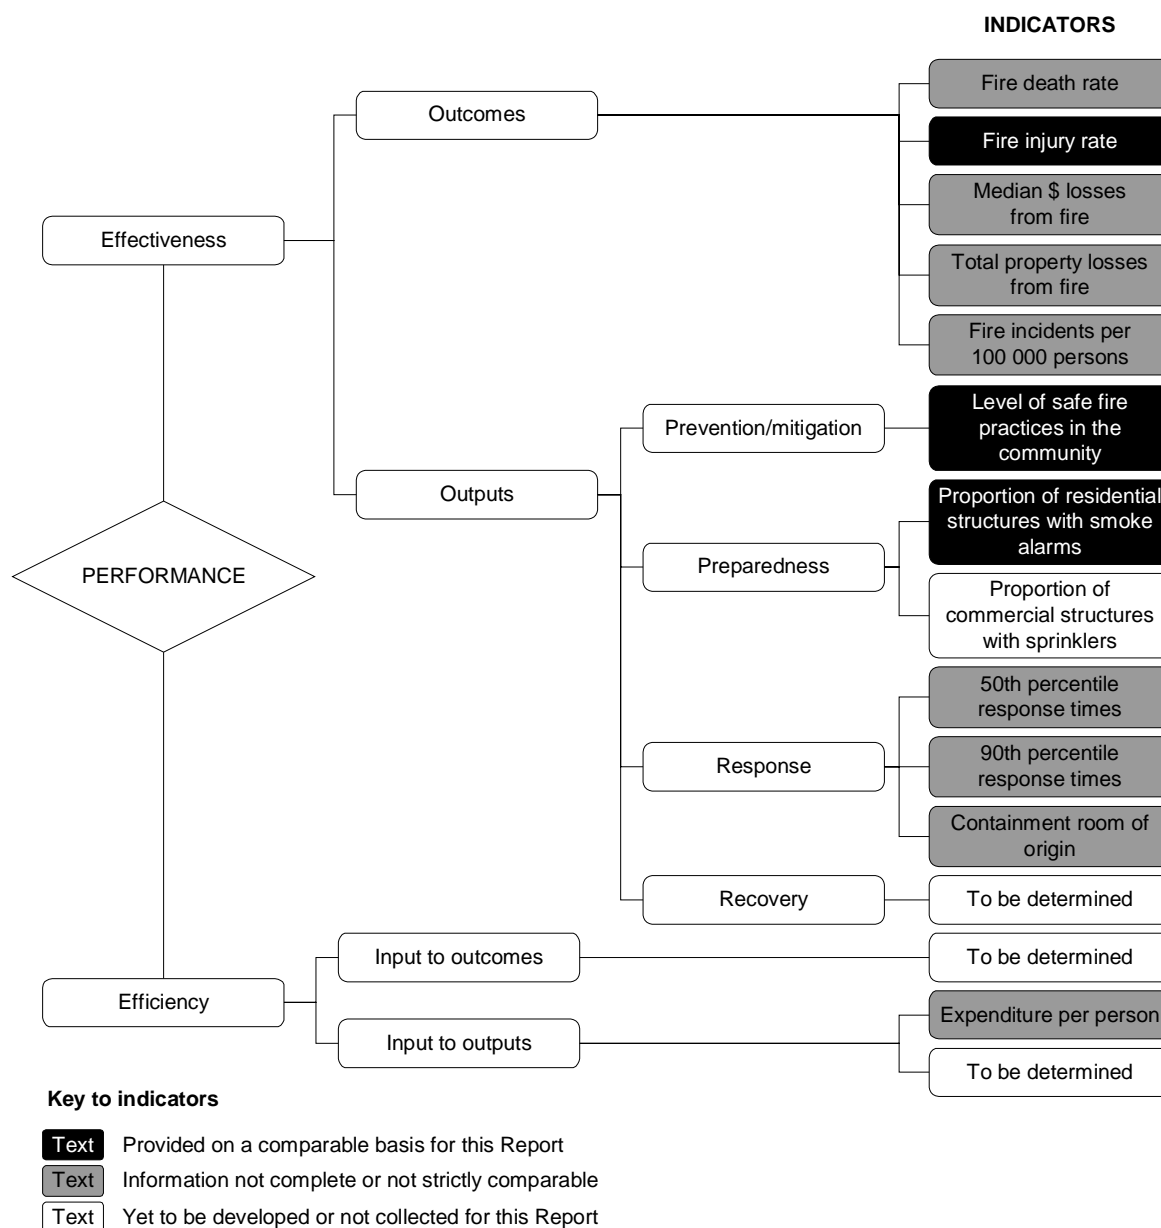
INDICATORS

Outcomes

Fire death rate

Fire injury rate

Median $ losses from fire

Effectiveness

Total property losses from fire

Fire incidents per 100 000 persons

Prevention/mitigation

Level of safe fire practices in the community

Outputs

Proportion of residential structures with smoke alarms

PERFORMANCE

Preparedness

Proportion of commercial structures with sprinklers

50th percentile response times

Response

90th percentile response times

Containment room of origin

Recovery

To be determined

Input to outcomes

To be determined

Efficiency

Expenditure per person

Input to outputs

To be determined

Key to indicators

Text Provided on a comparable basis for this Report

Text Information not complete or not strictly comparable

Text Yet to be developed or not collected for this Report